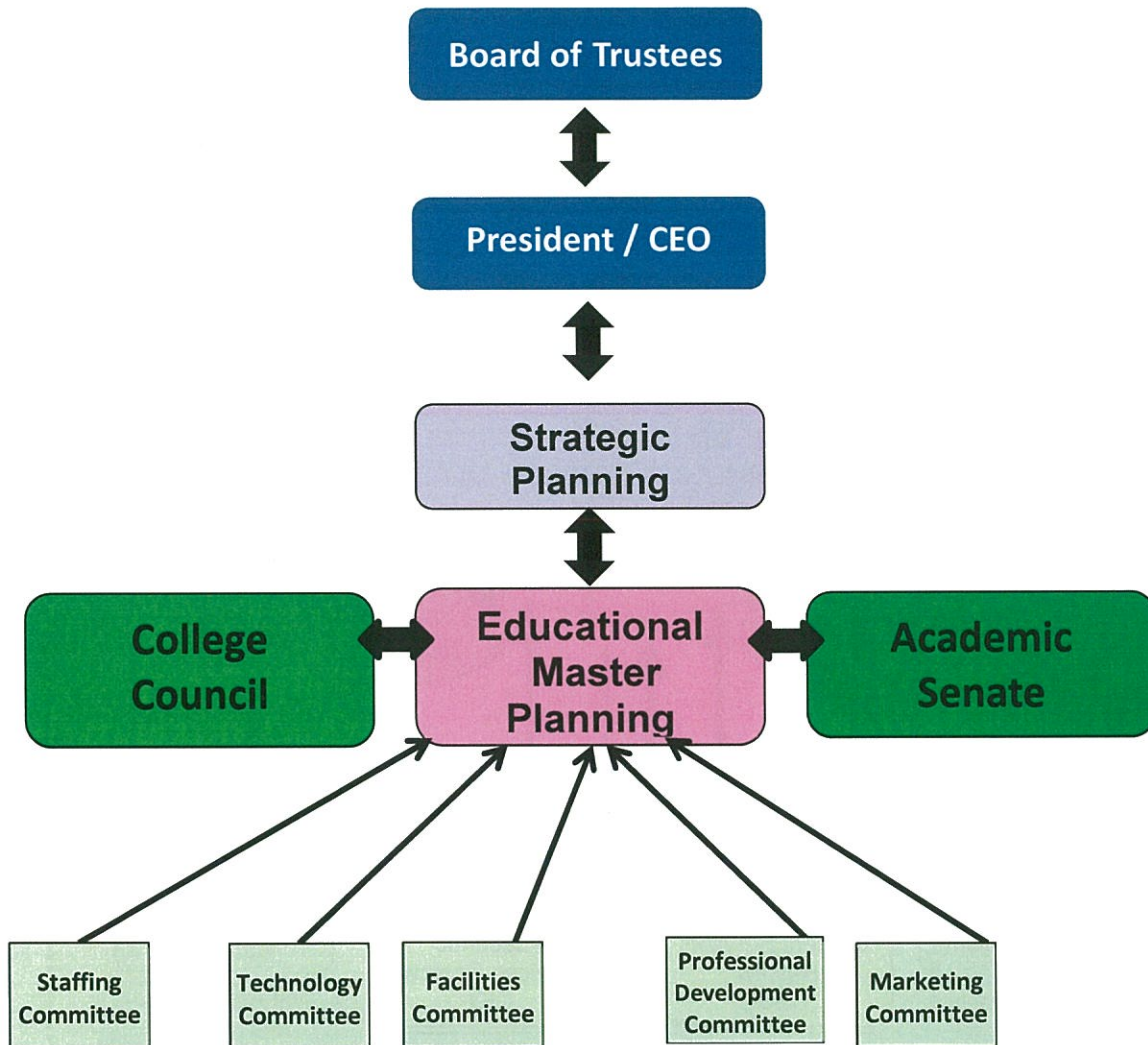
Board of Trustees

President / CEO

Strategic Planning

College Council

Educational Master Planning

Academic Senate

Staffing Committee

Technology Committee

Facilities Committee

Professional Development Committee

Marketing Committee